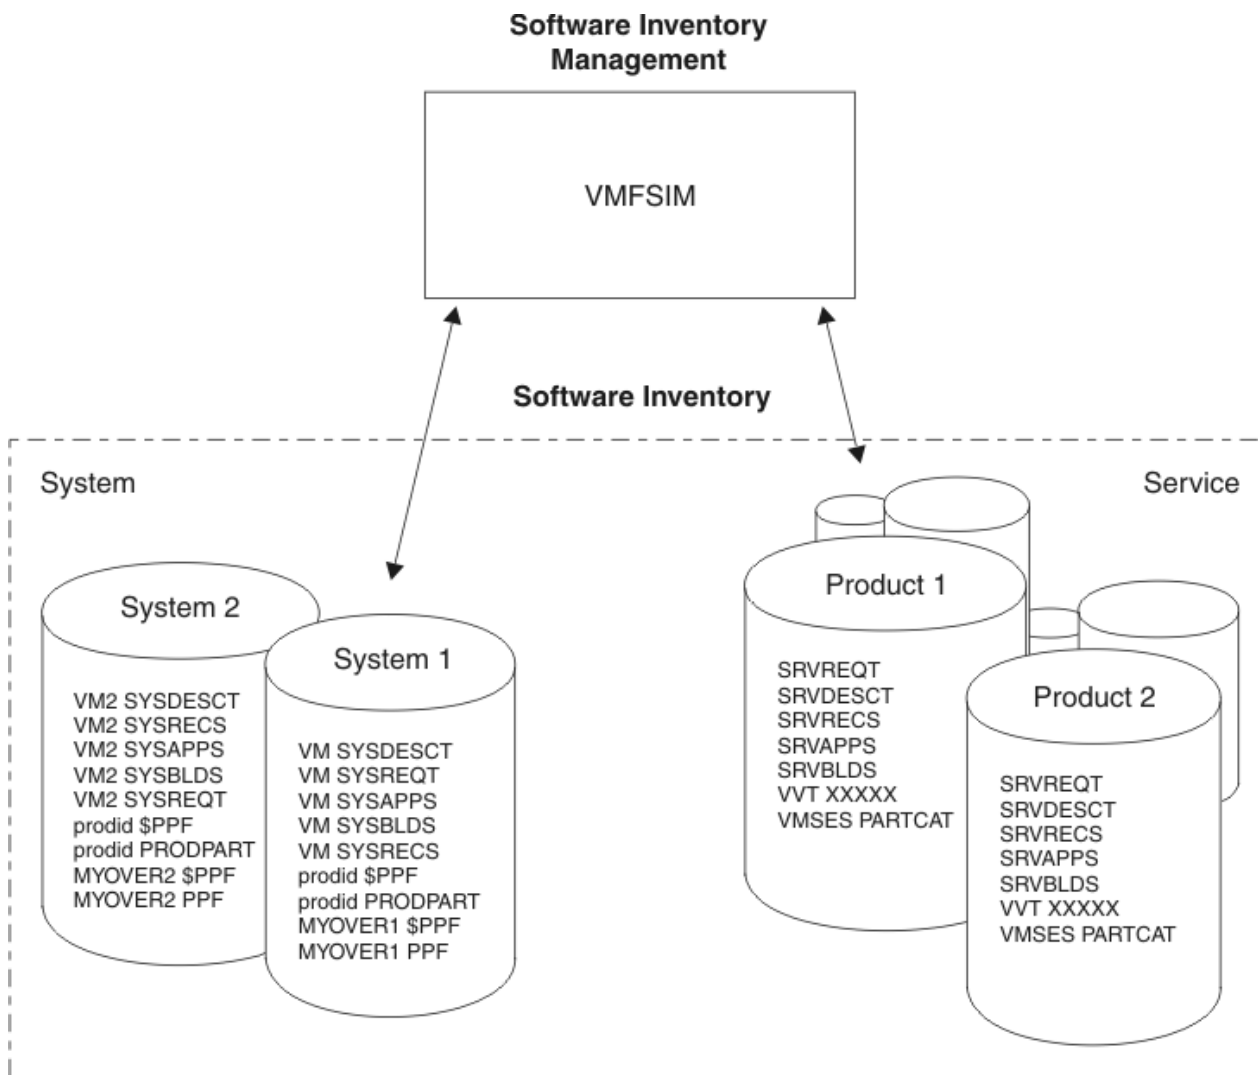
Software Inventory Management

VMFSIM

Software Inventory

System

Service

System 2

VM2 SYSDESCT
VM2 SYSRECS
VM2 SYSAPPS
VM2 SYSBLDS
VM2 SYSREQT
prodid $PPF
prodid PRODPART
MYOVER2 $PPF
MYOVER2 PPF

System 1

VM SYSDESCT
VM SYSREQT
VM SYSAPPS
VM SYSBLDS
VM SYSRECS
prodid $PPF
prodid PRODPART
MYOVER1 $PPF
MYOVER1 PPF

Product 1

SRVREQT
SRVDESCT
SRVRECS
SRVAPPS
SRVBLDS
VVT XXXXX
VMSES PARTCAT

Product 2

SRVREQT
SRVDESCT
SRVRECS
SRVAPPS
SRVBLDS
VVT XXXXX
VMSES PARTCAT